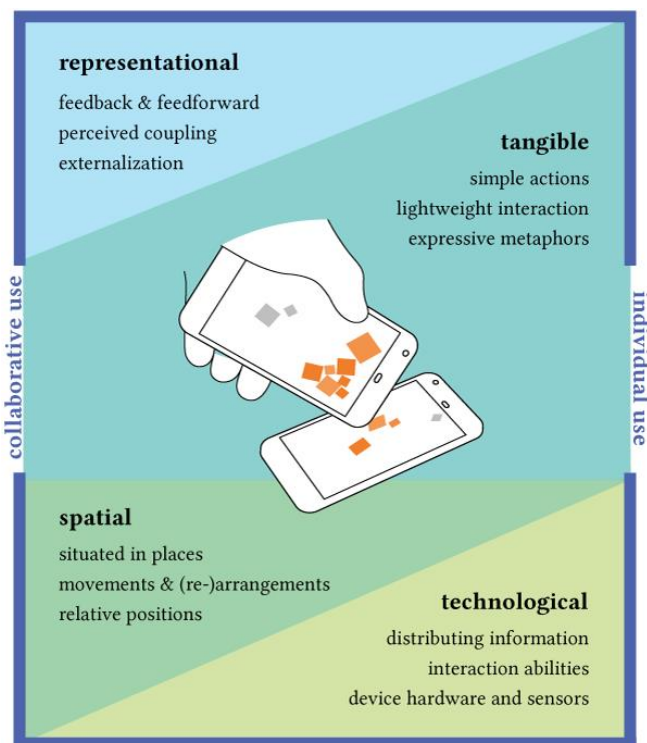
representational

feedback & feedforward
perceived coupling
externalization

tangible

simple actions
lightweight interaction
expressive metaphors

collaborative use

individual use

spatial

situated in places
movements & (re-)arrangements
relative positions

technological

distributing information
interaction abilities
device hardware and sensors